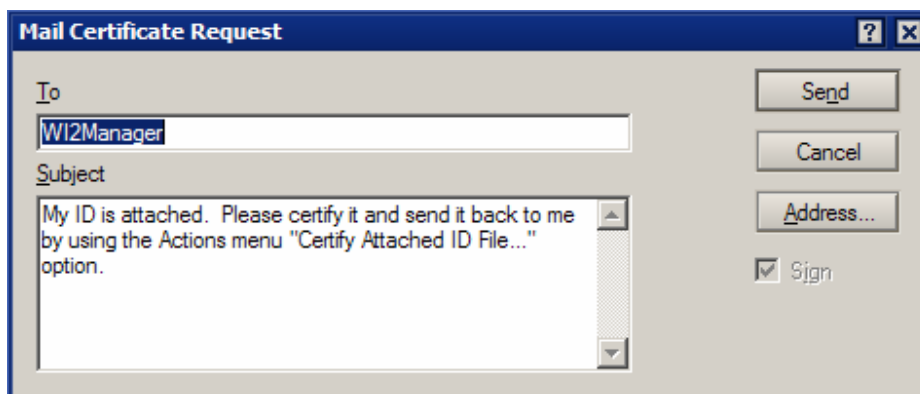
Mail Certificate Request

?

To

WI2Manager

Subject

My ID is attached. Please certify it and send it back to me by using the Actions menu "Certify Attached ID File..." option.

Send

Cancel

Address...

Sign